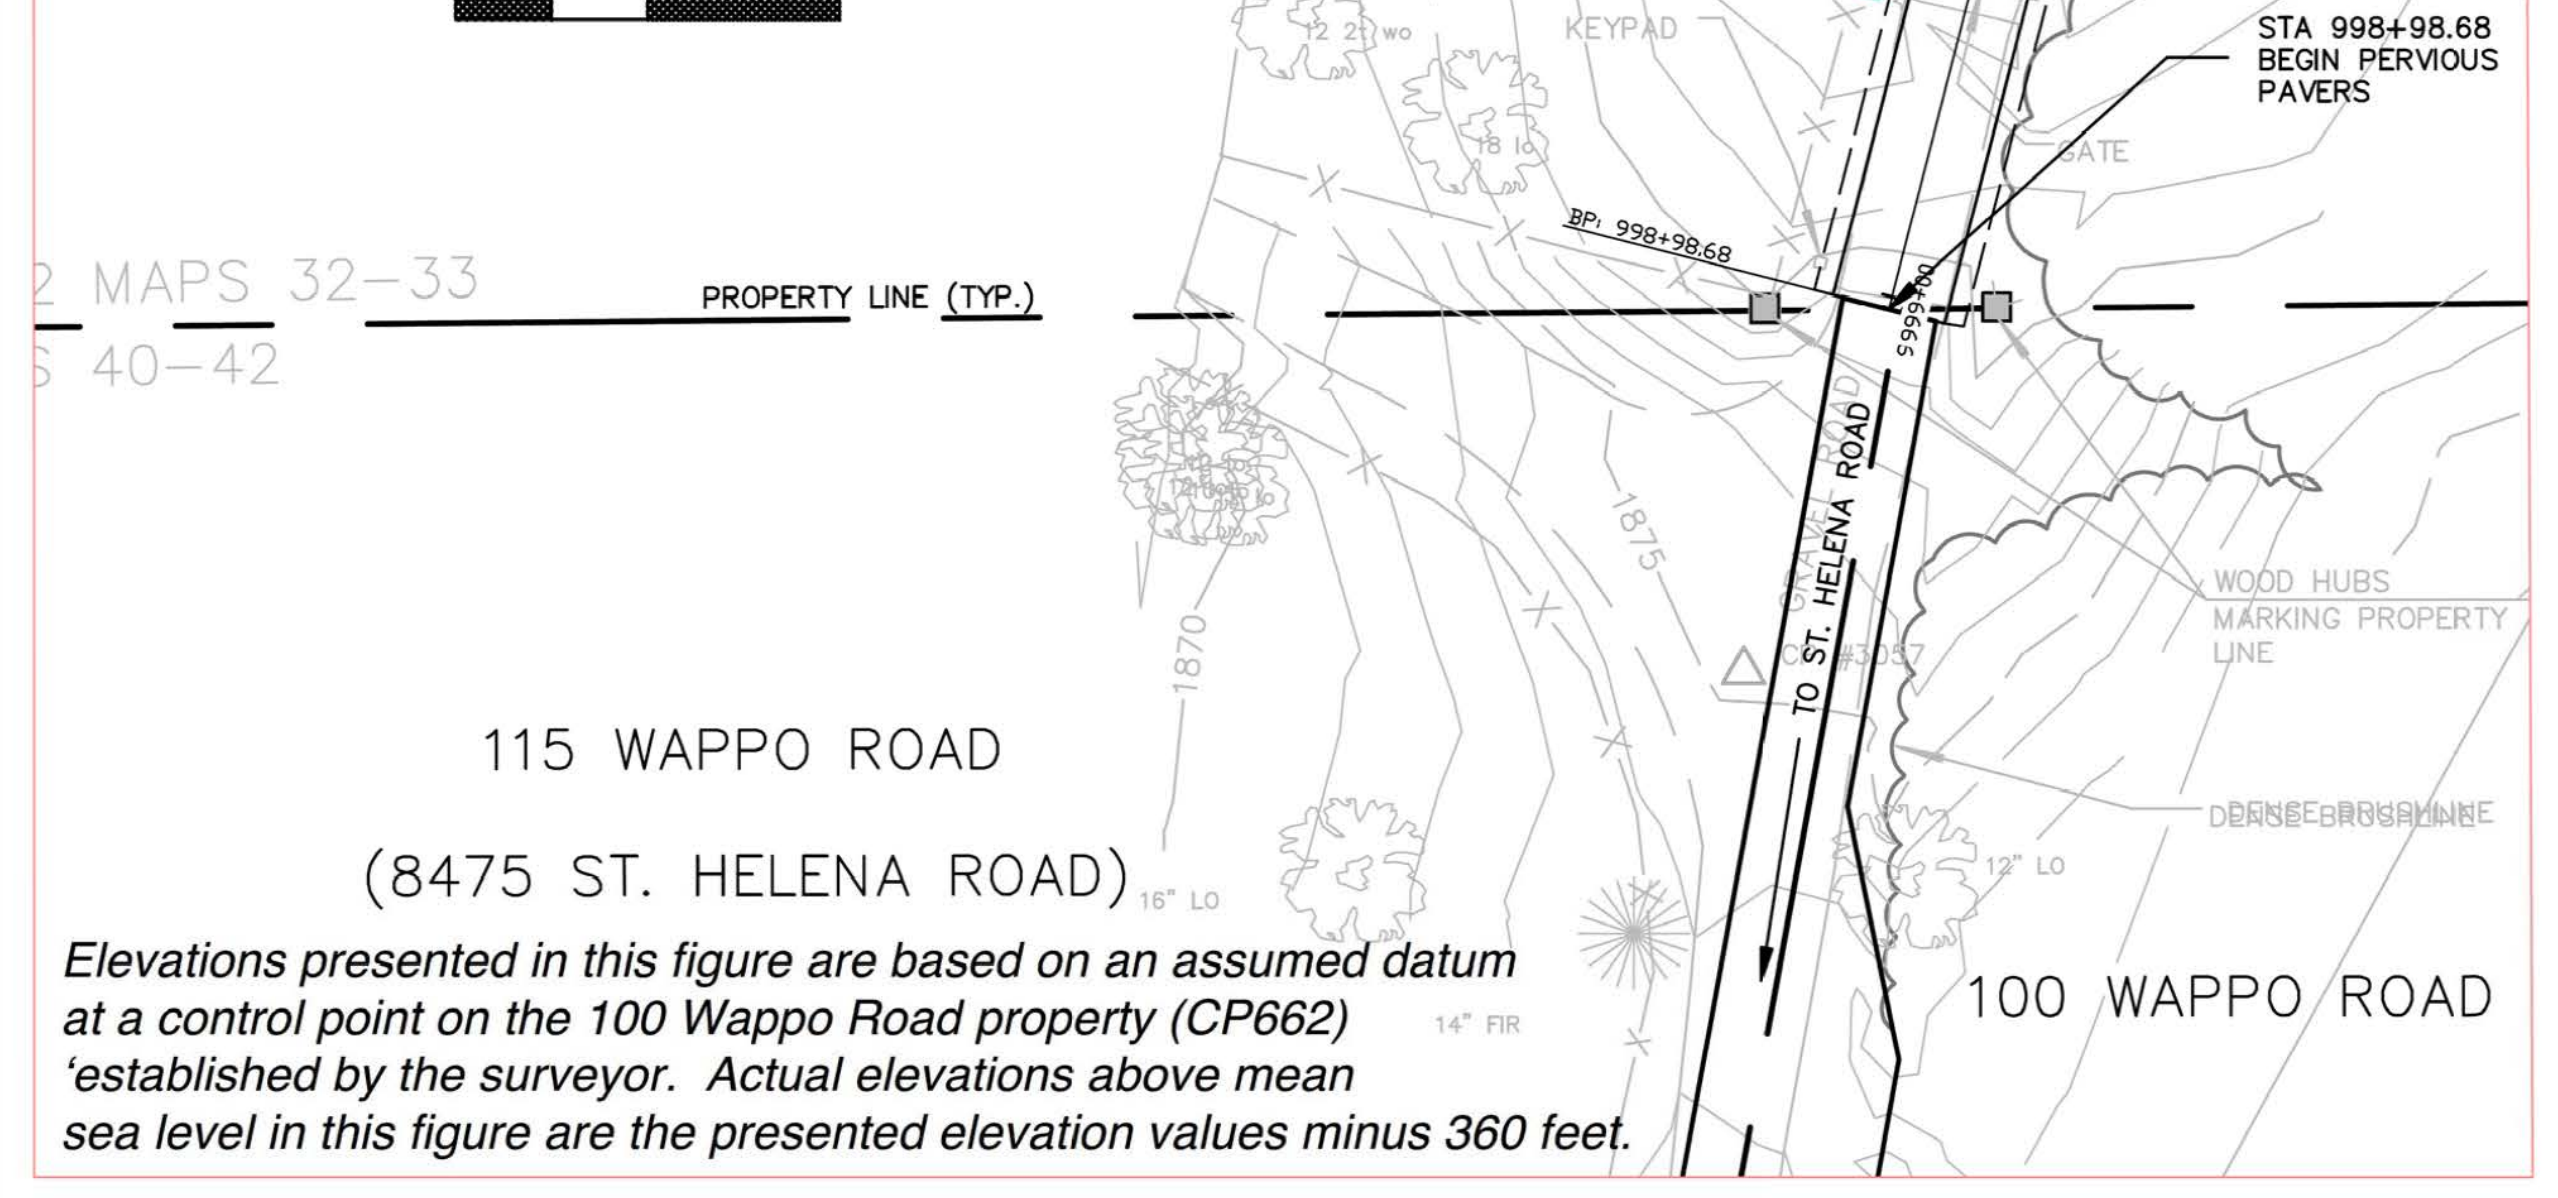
12 2 wo
KEYPAD
STA 998+98.68
BEGIN PERVIOUS
PAVERS
18 lo
GATE
BP: 998+98.68
2 MAPS 32–33
S 40–42
PROPERTY LINE (TYP.)
999+00
TO ST. HELENA ROAD
GRAVEL ROAD
1875
1870
CP #3057
WOOD HUBS
MARKING PROPERTY
LINE
DENSE BRUSHLINE
12" LO
16" LO
14" FIR
115 WAPPO ROAD
(8475 ST. HELENA ROAD)
100 WAPPO ROAD
Elevations presented in this figure are based on an assumed datum at a control point on the 100 Wappo Road property (CP662) 'established by the surveyor. Actual elevations above mean sea level in this figure are the presented elevation values minus 360 feet.